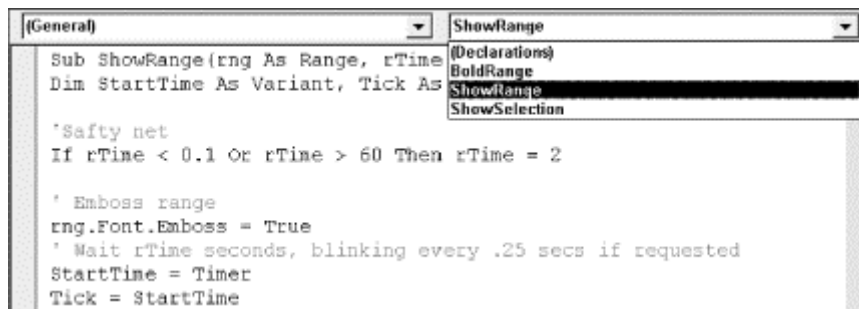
(General)
ShowRange

Sub ShowRange(rng As Range, rTime
Dim StartTime As Variant, Tick As

(Declarations)
BoldRange
ShowRange
ShowSelection

'Safty net
If rTime < 0.1 Or rTime > 60 Then rTime = 2

' Emboss range
rng.Font.Emboss = True
' Wait rTime seconds, blinking every .25 secs if requested
StartTime = Timer
Tick = StartTime